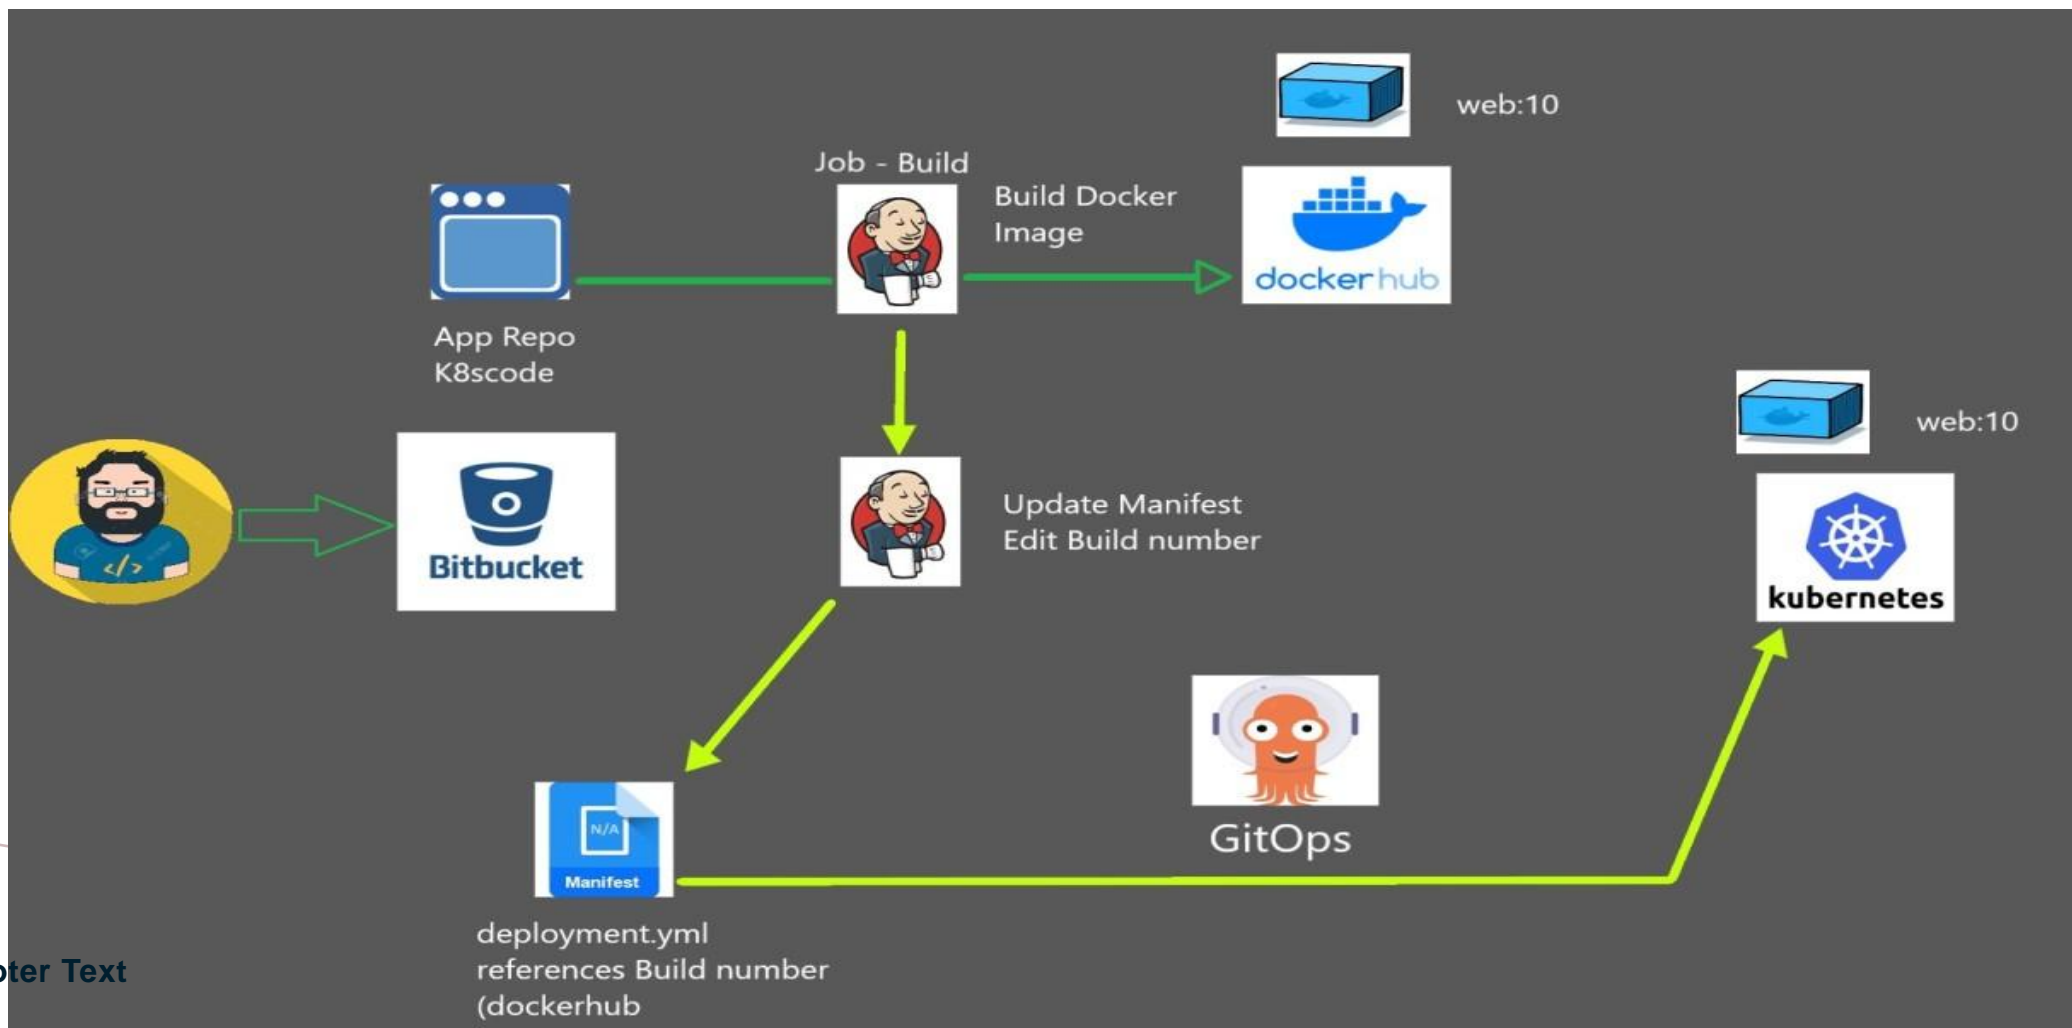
web:10

Job - Build

Build Docker Image

dockerhub

App Repo
K8scode

web:10

Bitbucket

Update Manifest
Edit Build number

kubernetes

GitOps

N/A
Manifest

deployment.yml
references Build number
(dockerhub

oter Text